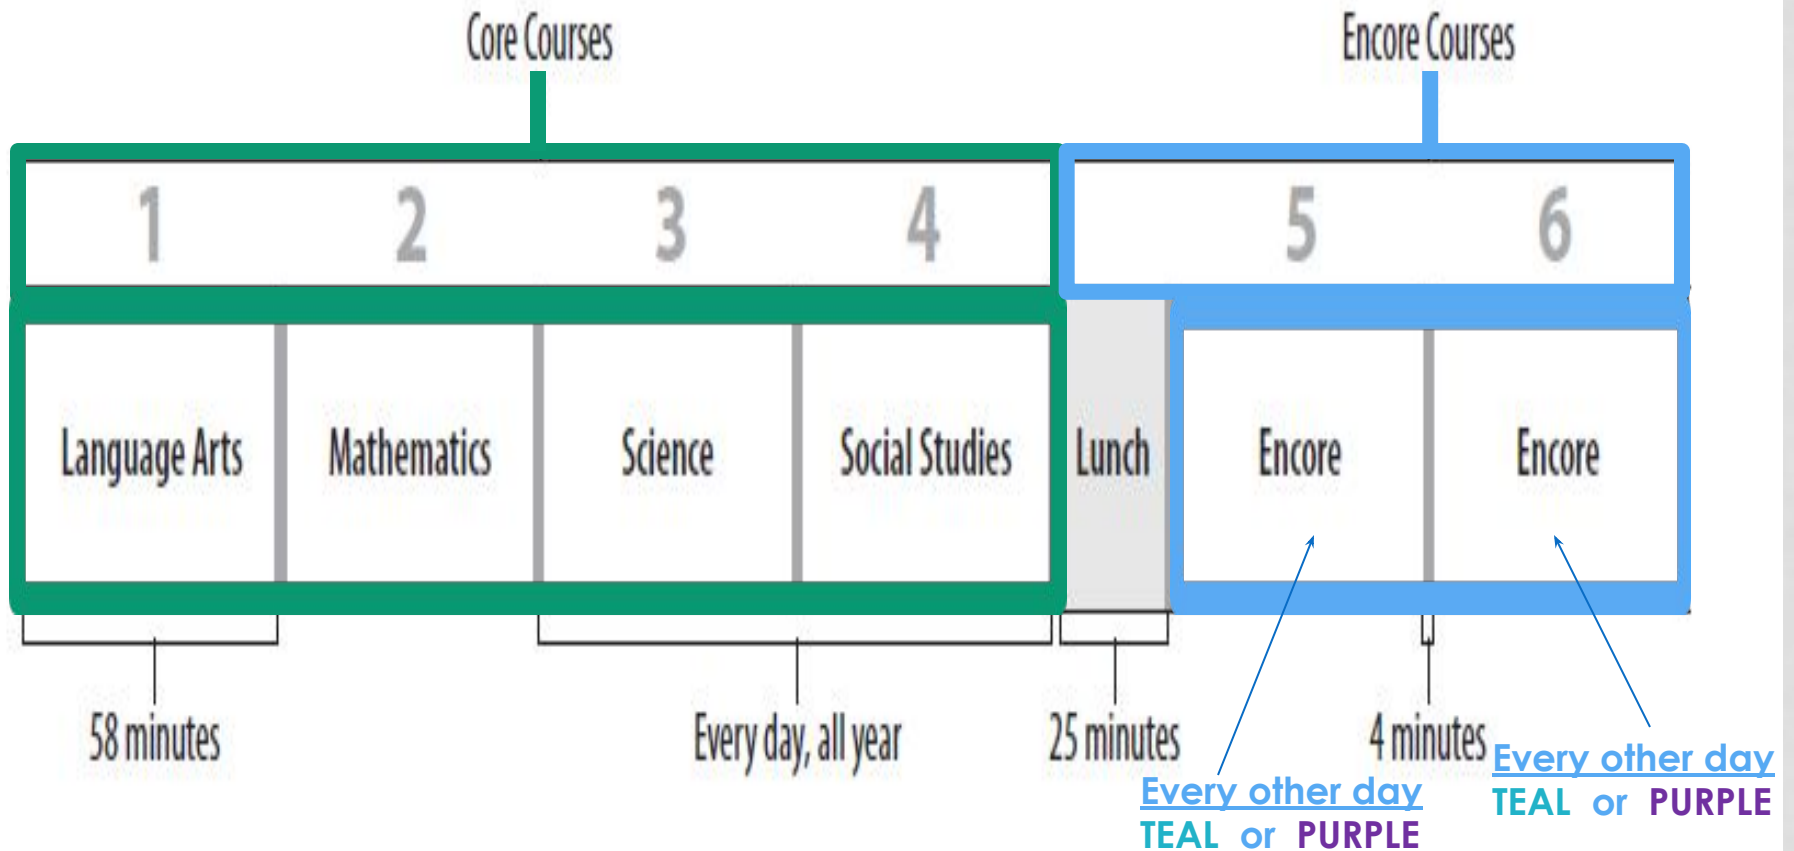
Core Courses

Encore Courses

| 1 | 2 | 3 | 4 | 5 | 6 |
|---|---|---|---|---|---|

| Language Arts | Mathematics | Science | Social Studies | Lunch | Encore | Encore |
|---|---|---|---|---|---|---|

58 minutes

Every day, all year

25 minutes

4 minutes

Every other day
TEAL or PURPLE

Every other day
TEAL or PURPLE